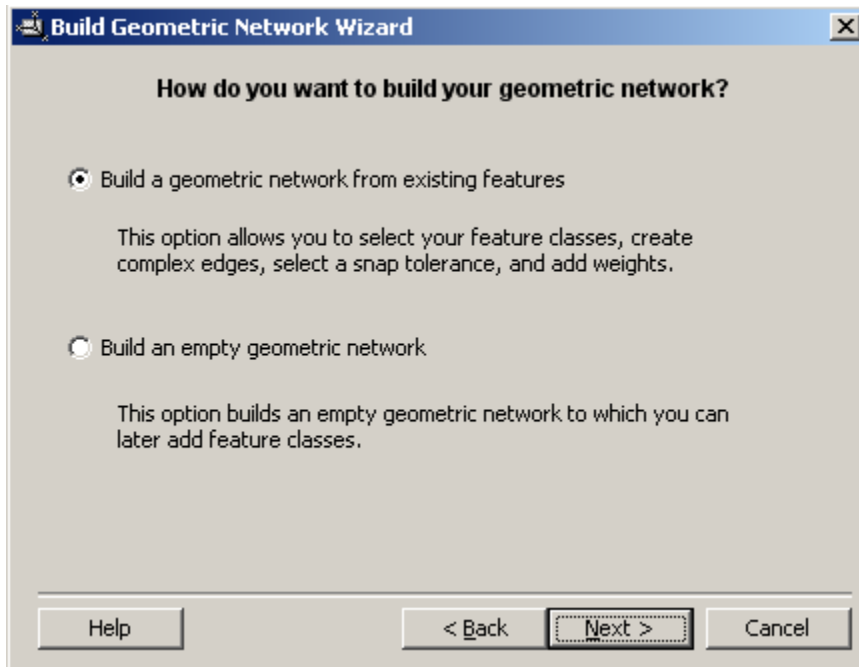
Build Geometric Network Wizard

How do you want to build your geometric network?

Build a geometric network from existing features

This option allows you to select your feature classes, create complex edges, select a snap tolerance, and add weights.

Build an empty geometric network

This option builds an empty geometric network to which you can later add feature classes.

Help

< Back

Next >

Cancel